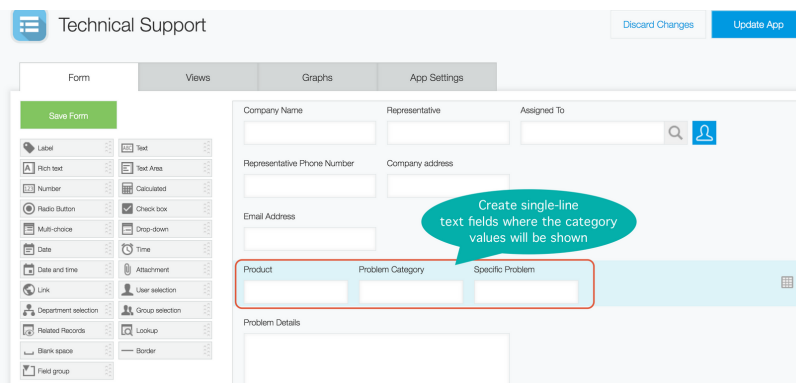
Technical Support

Discard Changes

Update App

Form

Views

Graphs

App Settings

Save Form

Label

Text

Rich text

Text Area

Number

Calculated

Radio Button

Check box

Multi-choice

Drop-down

Date

Time

Date and time

Attachment

Link

User selection

Department selection

Group selection

Related Records

Lookup

Blank space

Border

Field group

Company Name

Representative

Assigned To

Representative Phone Number

Company address

Email Address

Create single-line text fields where the category values will be shown

Product

Problem Category

Specific Problem

Problem Details